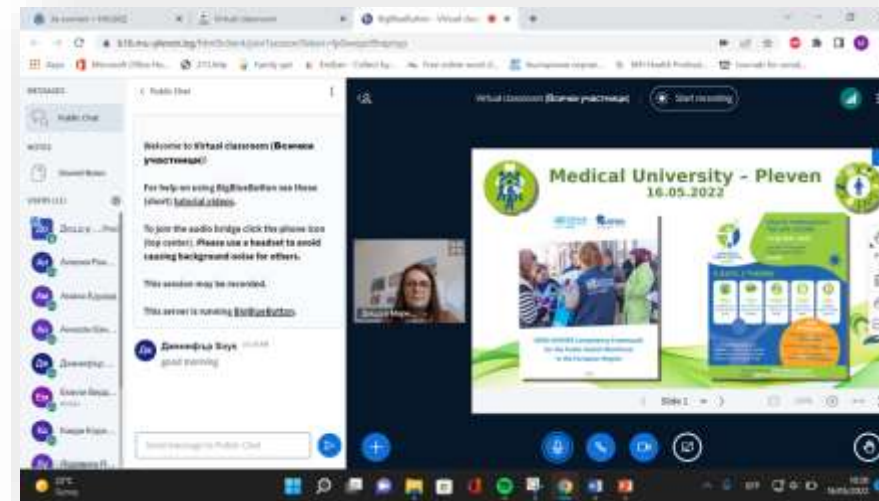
BigBlueButton - Virtual clas...

Virtual classroom

MESSAGES

Public Chat

NOTES

Shared Notes

USERS (11)

< Public Chat

Welcome to Virtual classroom (Всички участници)!

For help on using BigBlueButton see these (short) tutorial videos.

To join the audio bridge click the phone icon (top center). Please use a headset to avoid causing background noise for others.

This session may be recorded.

This server is running BigBlueButton.

good morning

Send message to Public Chat

Virtual classroom (Всички участници)

Start recording

Medical University - Pleven
16.05.2022

Slide 1